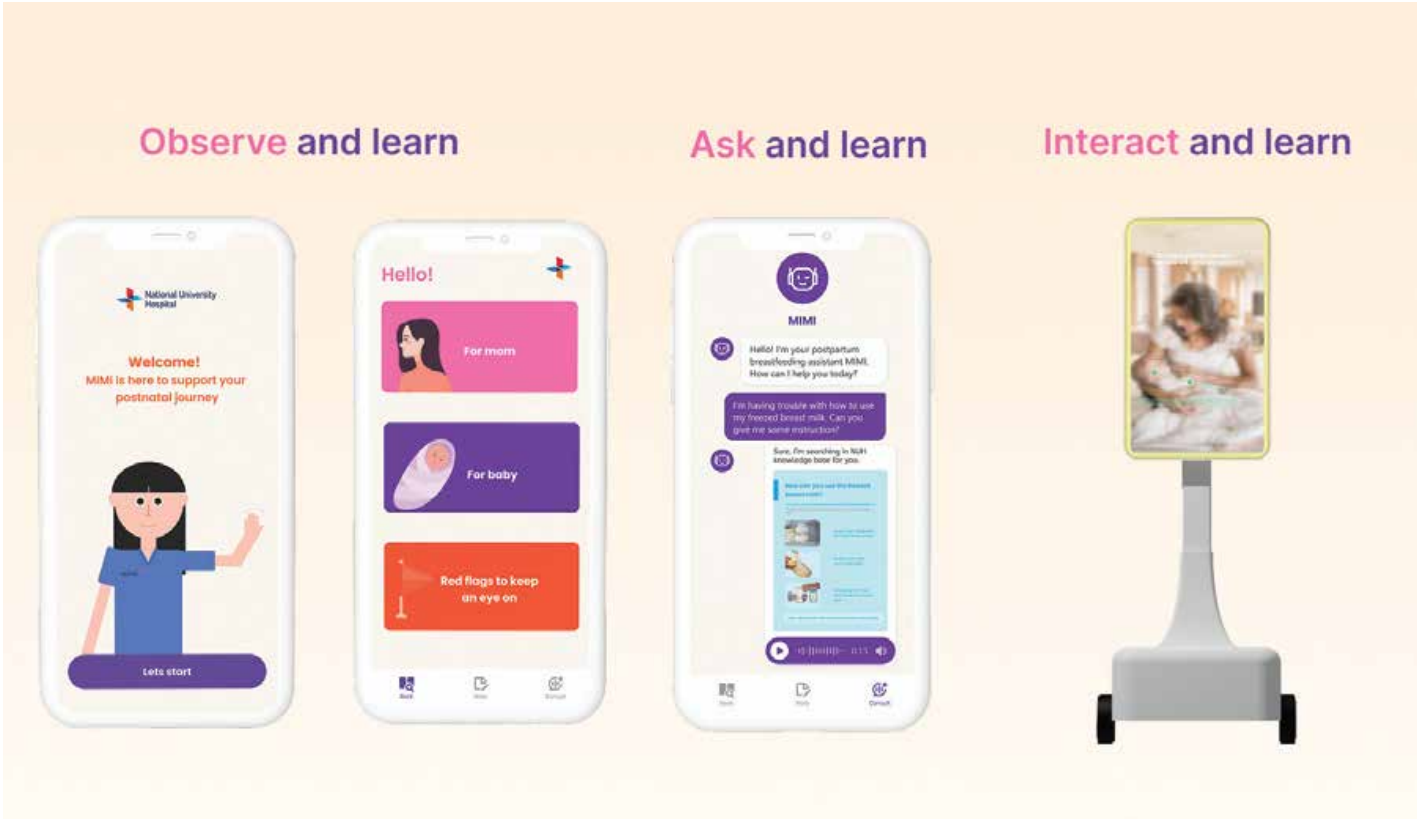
Observe and learn

National University Hospital

Welcome!
MIMI is here to support your postnatal journey

Lets start

Hello!

For mom

For baby

Red flags to keep an eye on

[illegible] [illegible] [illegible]

Ask and learn

MIMI

Hello! I'm your postpartum breastfeeding assistant MIMI. How can I help you today?

I'm having trouble with how to use my freezed breast milk. Can you give me some instruction?

Sure, I'm searching in NUH knowledge base for you.

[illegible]

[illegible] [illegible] Consult

Interact and learn